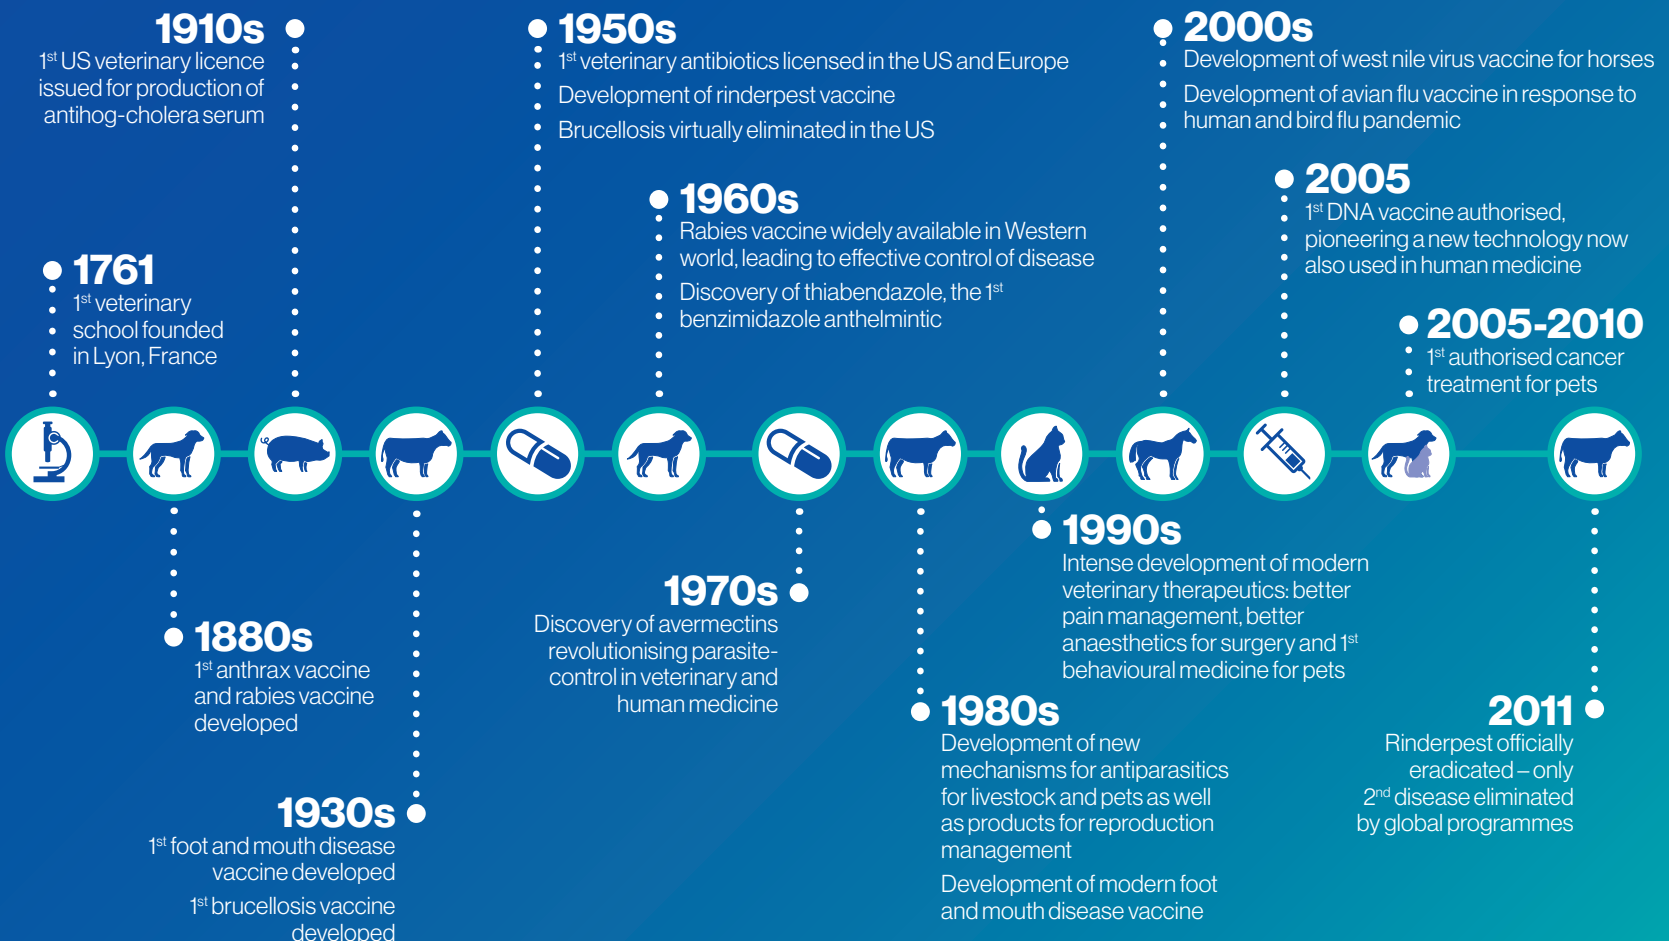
1910s
1$^{st}$ US veterinary licence issued for production of antihog-cholera serum

1761
1$^{st}$ veterinary school founded in Lyon, France

1880s
1$^{st}$ anthrax vaccine and rabies vaccine developed

1930s
1$^{st}$ foot and mouth disease vaccine developed

1$^{st}$ brucellosis vaccine developed

1950s
1$^{st}$ veterinary antibiotics licensed in the US and Europe

Development of rinderpest vaccine

Brucellosis virtually eliminated in the US

1960s
Rabies vaccine widely available in Western world, leading to effective control of disease

Discovery of thiabendazole, the 1$^{st}$ benzimidazole anthelmintic

1970s
Discovery of avermectins revolutionising parasite-control in veterinary and human medicine

1980s
Development of new mechanisms for antiparasitics for livestock and pets as well as products for reproduction management

Development of modern foot and mouth disease vaccine

1990s
Intense development of modern veterinary therapeutics: better pain management, better anaesthetics for surgery and 1$^{st}$ behavioural medicine for pets

2000s
Development of west nile virus vaccine for horses

Development of avian flu vaccine in response to human and bird flu pandemic

2005
1$^{st}$ DNA vaccine authorised, pioneering a new technology now also used in human medicine

2005-2010
1$^{st}$ authorised cancer treatment for pets

2011
Rinderpest officially eradicated – only 2$^{nd}$ disease eliminated by global programmes